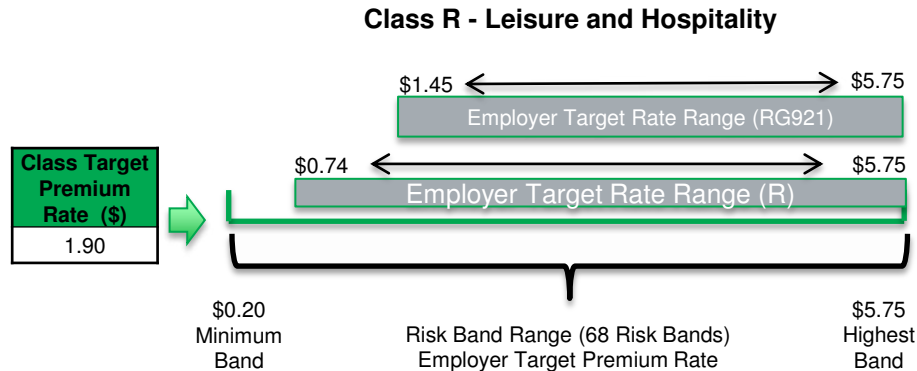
Class R - Leisure and Hospitality

$1.45

$5.75

Employer Target Rate Range (RG921)

Class Target Premium Rate ($)

1.90

$0.74

$5.75

Employer Target Rate Range (R)

$0.20
Minimum
Band

Risk Band Range (68 Risk Bands)
Employer Target Premium Rate

$5.75
Highest
Band